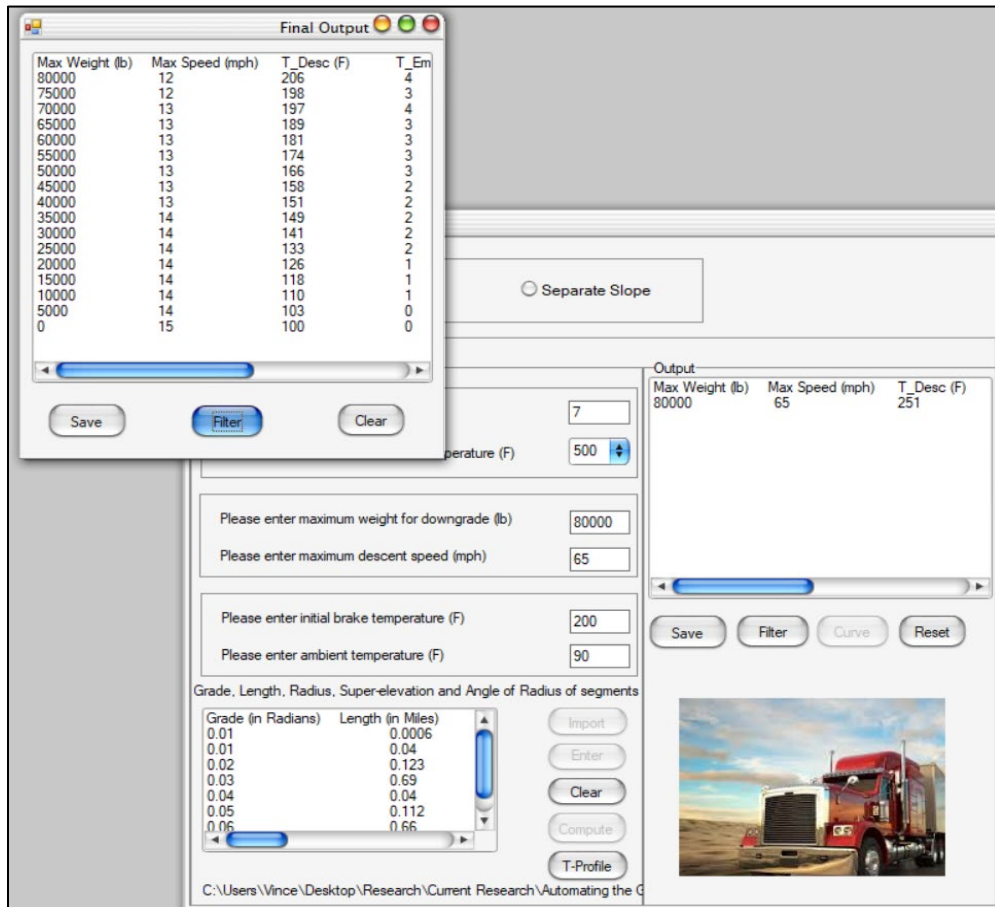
Final Output

| Max Weight (lb) | Max Speed (mph) | T_Desc (F) | T_Em |
|---|---|---|---|
| 80000 | 12 | 206 | 4 |
| 75000 | 12 | 198 | 3 |
| 70000 | 13 | 197 | 4 |
| 65000 | 13 | 189 | 3 |
| 60000 | 13 | 181 | 3 |
| 55000 | 13 | 174 | 3 |
| 50000 | 13 | 166 | 3 |
| 45000 | 13 | 158 | 2 |
| 40000 | 13 | 151 | 2 |
| 35000 | 14 | 149 | 2 |
| 30000 | 14 | 141 | 2 |
| 25000 | 14 | 133 | 2 |
| 20000 | 14 | 126 | 1 |
| 15000 | 14 | 118 | 1 |
| 10000 | 14 | 110 | 1 |
| 5000 | 14 | 103 | 0 |
| 0 | 15 | 100 | 0 |

Save Filter Clear

Separate Slope

7

perature (F) 500

Please enter maximum weight for downgrade (lb) 80000

Please enter maximum descent speed (mph) 65

Please enter initial brake temperature (F) 200

Please enter ambient temperature (F) 90

Grade, Length, Radius, Super-elevation and Angle of Radius of segments

| Grade (in Radians) | Length (in Miles) |
|---|---|
| 0.01 | 0.0006 |
| 0.01 | 0.04 |
| 0.02 | 0.123 |
| 0.03 | 0.69 |
| 0.04 | 0.04 |
| 0.05 | 0.112 |
| 0.06 | 0.66 |

Import Enter Clear Compute T-Profile

C:\Users\Vince\Desktop\Research\Current Research\Automating the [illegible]

Output

| Max Weight (lb) | Max Speed (mph) | T_Desc (F) |
|---|---|---|
| 80000 | 65 | 251 |

Save Filter Curve Reset